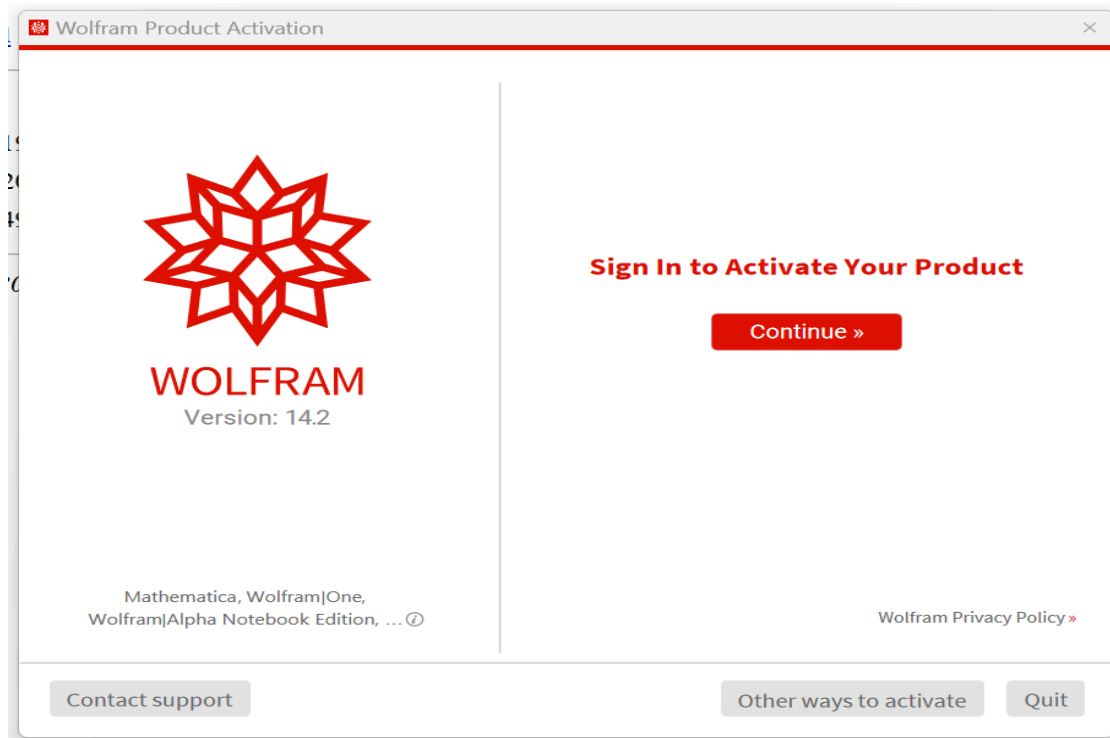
Wolfram Product Activation

WOLFRAM
Version: 14.2

Mathematica, Wolfram|One, Wolfram|Alpha Notebook Edition, ...

Sign In to Activate Your Product

Continue »

Wolfram Privacy Policy »

Contact support

Other ways to activate

Quit